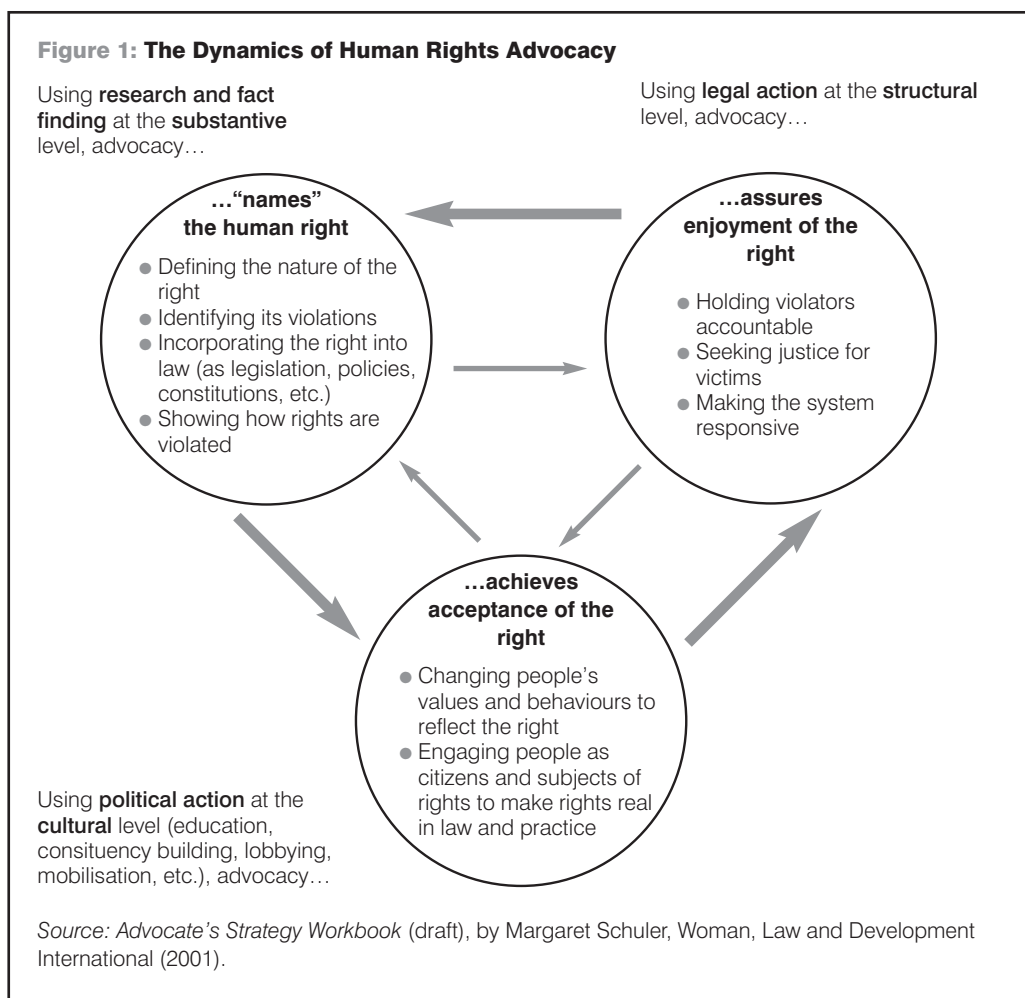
**Figure 1: The Dynamics of Human Rights Advocacy**

Using **research and fact finding** at the **substantive** level, advocacy…

Using **legal action** at the **structural** level, advocacy…

**…"names" the human right**

- Defining the nature of the right
- Identifying its violations
- Incorporating the right into law (as legislation, policies, constitutions, etc.)
- Showing how rights are violated

**…assures enjoyment of the right**

- Holding violators accountable
- Seeking justice for victims
- Making the system responsive

**…achieves acceptance of the right**

- Changing people's values and behaviours to reflect the right
- Engaging people as citizens and subjects of rights to make rights real in law and practice

Using **political action** at the **cultural** level (education, consituency building, lobbying, mobilisation, etc.), advocacy…

*Source: Advocate's Strategy Workbook* (draft), by Margaret Schuler, Woman, Law and Development International (2001).